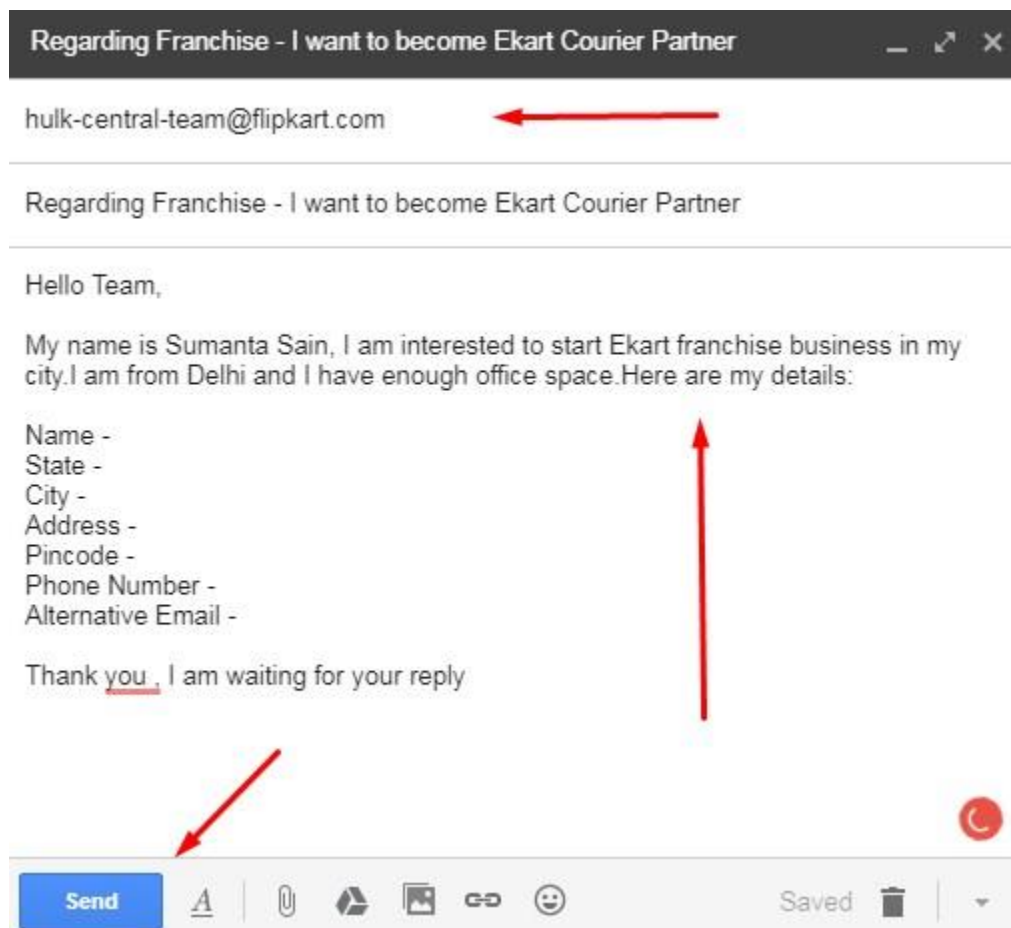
Regarding Franchise - I want to become Ekart Courier Partner

hulk-central-team@flipkart.com

Regarding Franchise - I want to become Ekart Courier Partner

Hello Team,

My name is Sumanta Sain, I am interested to start Ekart franchise business in my city.I am from Delhi and I have enough office space.Here are my details:

Name -
State -
City -
Address -
Pincode -
Phone Number -
Alternative Email -

Thank you , I am waiting for your reply

Send

Saved